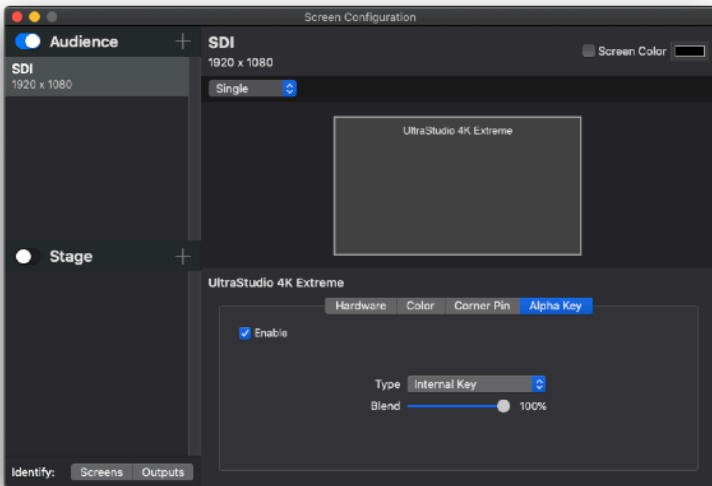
Screen Configuration

Audience +

SDI
1920 x 1080

Stage +

Identify: Screens Outputs

SDI
1920 x 1080

Screen Color

Single

UltraStudio 4K Extreme

UltraStudio 4K Extreme

Hardware Color Corner Pin Alpha Key

Enable

Type Internal Key

Blend 100%